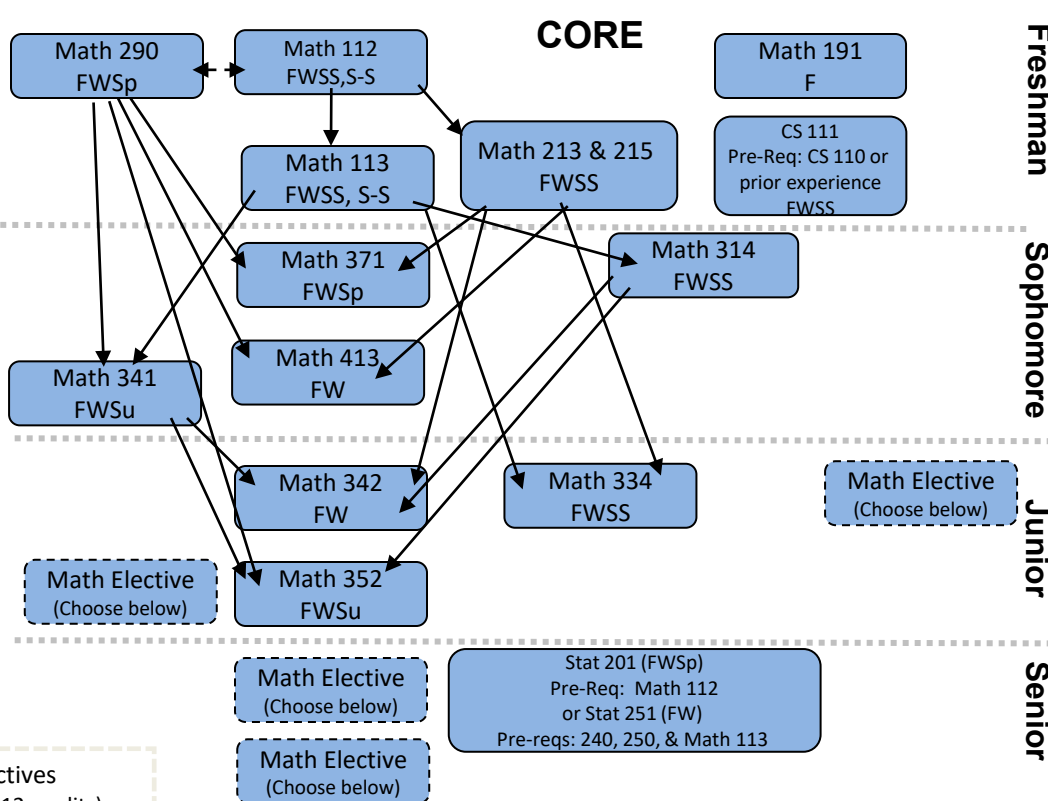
CORE

Freshman

Math 290
FWSp

Math 112
FWSS,S-S

Math 191
F

Math 113
FWSS, S-S

Math 213 & 215
FWSS

CS 111
Pre-Req: CS 110 or prior experience
FWSS

Sophomore

Math 371
FWSp

Math 314
FWSS

Math 341
FWSu

Math 413
FW

Junior

Math 342
FW

Math 334
FWSS

Math Elective
(Choose below)

Math Elective
(Choose below)

Math 352
FWSu

Senior

Math Elective
(Choose below)

Stat 201 (FWSp)
Pre-Req: Math 112
or Stat 251 (FW)
Pre-reqs: 240, 250, & Math 113

Math Elective
(Choose below)

ctives
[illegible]